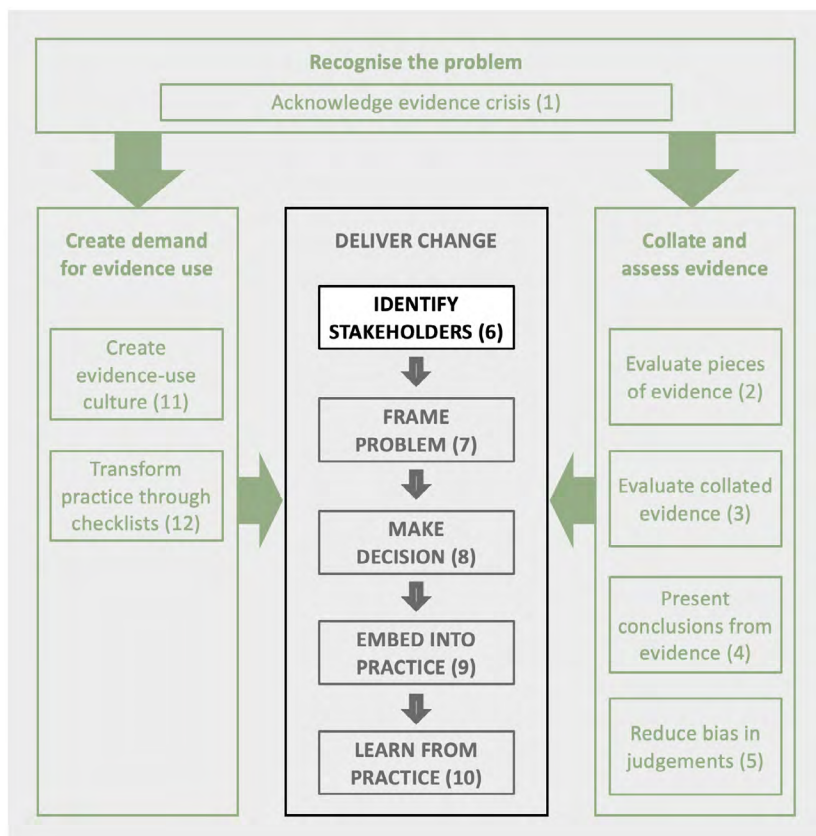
Recognise the problem

Acknowledge evidence crisis (1)

Create demand for evidence use

Create evidence-use culture (11)

Transform practice through checklists (12)

DELIVER CHANGE

IDENTIFY STAKEHOLDERS (6)

FRAME PROBLEM (7)

MAKE DECISION (8)

EMBED INTO PRACTICE (9)

LEARN FROM PRACTICE (10)

Collate and assess evidence

Evaluate pieces of evidence (2)

Evaluate collated evidence (3)

Present conclusions from evidence (4)

Reduce bias in judgements (5)